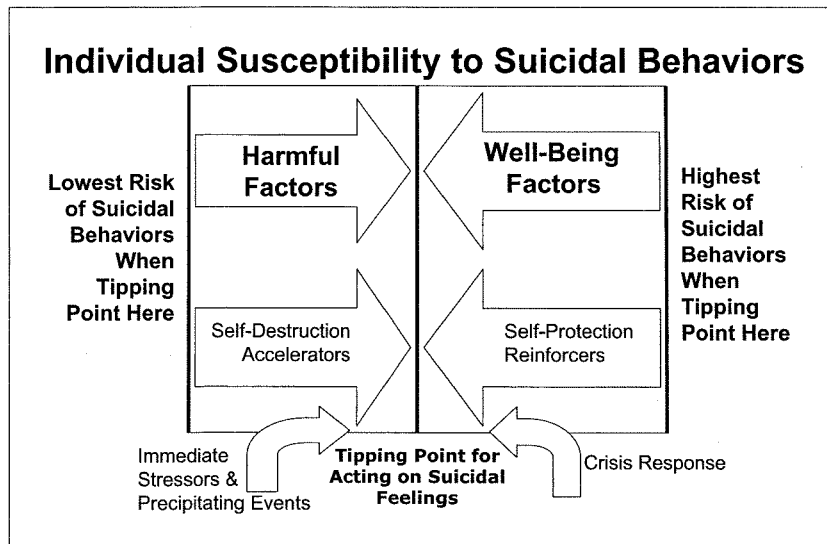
Individual Susceptibility to Suicidal Behaviors

Lowest Risk of Suicidal Behaviors When Tipping Point Here

Harmful Factors

Self-Destruction Accelerators

Well-Being Factors

Self-Protection Reinforcers

Highest Risk of Suicidal Behaviors When Tipping Point Here

Immediate Stressors & Precipitating Events

Tipping Point for Acting on Suicidal Feelings

Crisis Response